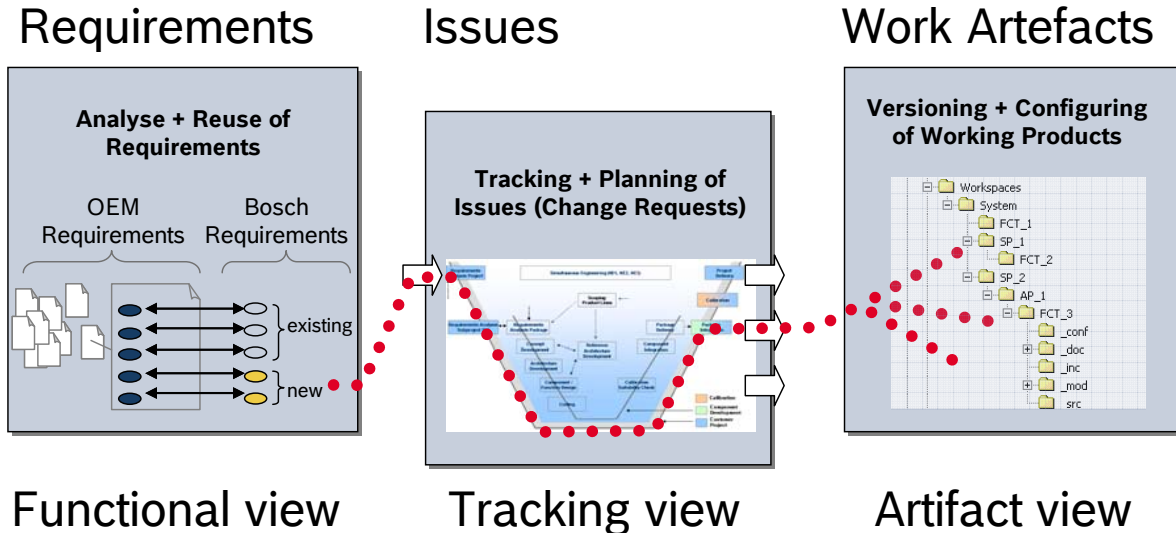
Requirements

Issues

Work Artefacts

Analyse + Reuse of Requirements

OEM Requirements

Bosch Requirements

existing

new

Tracking + Planning of Issues (Change Requests)

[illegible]

Calibration

Component Development

Customer Project

Versioning + Configuring of Working Products

Workspaces

System

FCT_1

SP_1

FCT_2

SP_2

AP_1

FCT_3

_conf

_doc

_inc

_mod

_src

Functional view

Tracking view

Artifact view